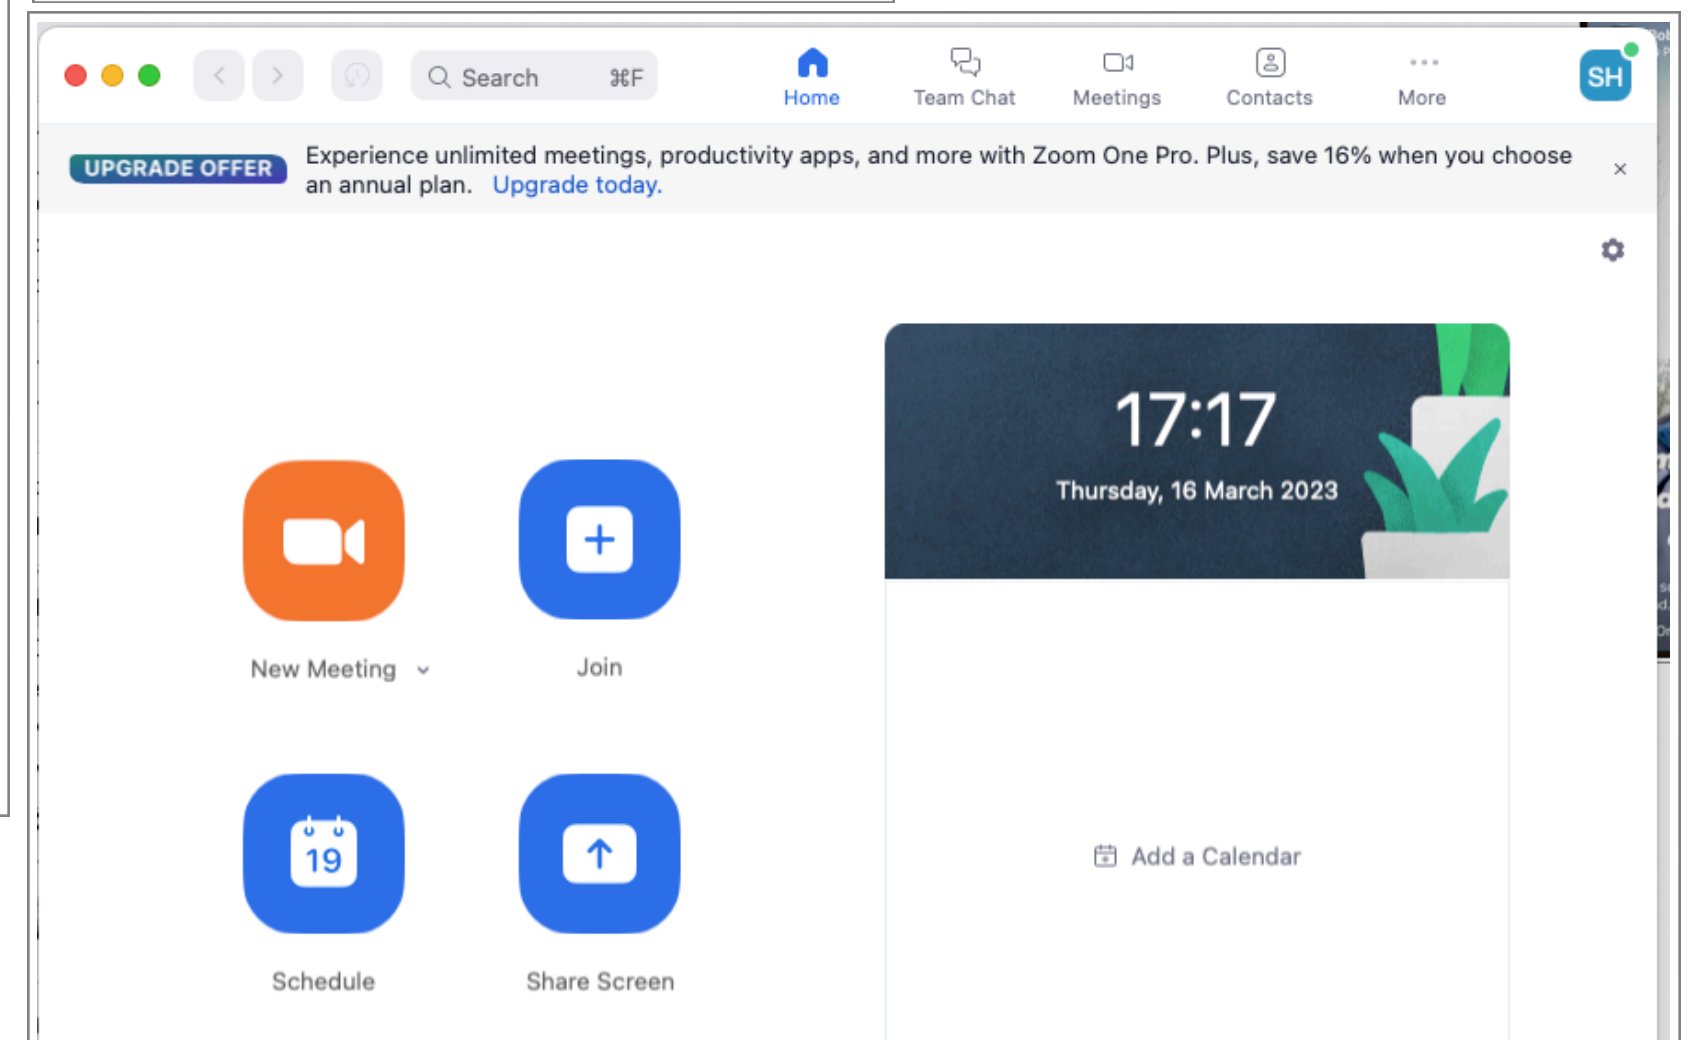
Search ⌘F

Home Team Chat Meetings Contacts More

SH

UPGRADE OFFER Experience unlimited meetings, productivity apps, and more with Zoom One Pro. Plus, save 16% when you choose an annual plan. Upgrade today.

×

17:17
Thursday, 16 March 2023

New Meeting

Join

19

Schedule

Share Screen

Add a Calendar